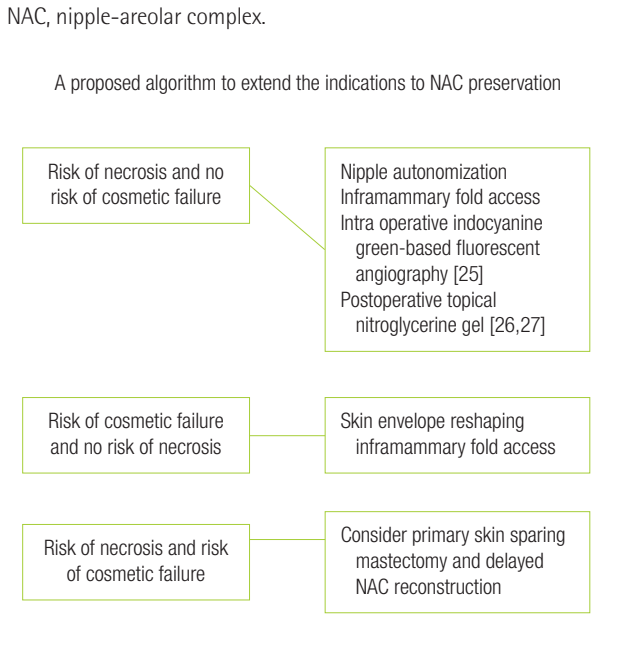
NAC, nipple-areolar complex.

A proposed algorithm to extend the indications to NAC preservation

Risk of necrosis and no risk of cosmetic failure

Nipple autonomization
Inframammary fold access
Intra operative indocyanine green-based fluorescent angiography [25]
Postoperative topical nitroglycerine gel [26,27]

Risk of cosmetic failure and no risk of necrosis

Skin envelope reshaping inframammary fold access

Risk of necrosis and risk of cosmetic failure

Consider primary skin sparing mastectomy and delayed NAC reconstruction